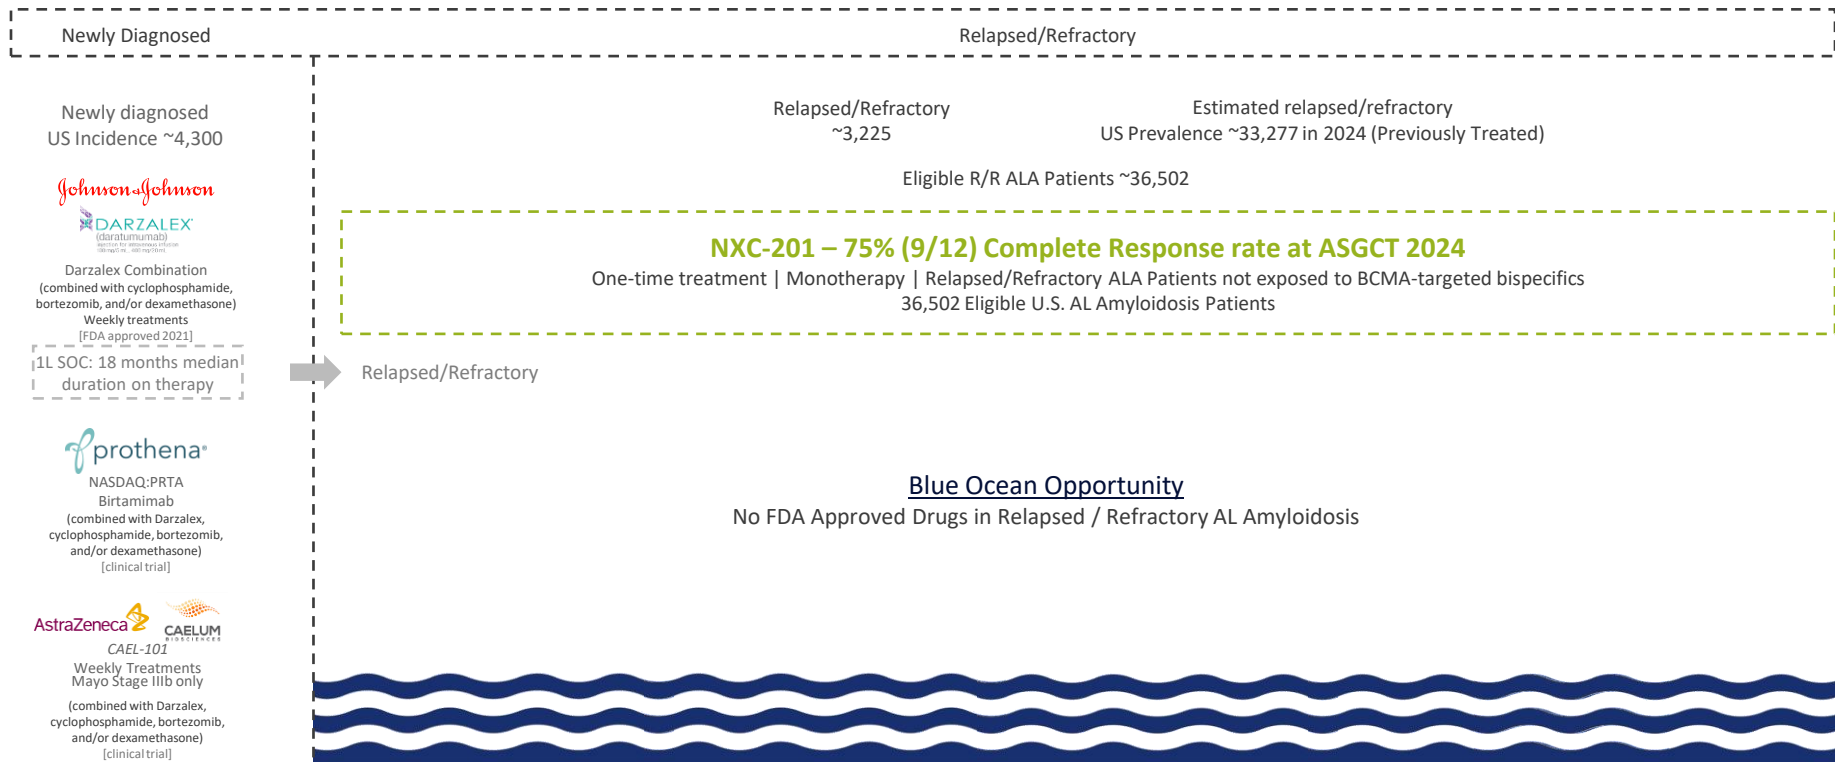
Newly Diagnosed

Relapsed/Refractory

Newly diagnosed
US Incidence ~4,300

Johnson & Johnson

DARZALEX
(daratumumab)
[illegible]

Darzalex Combination
(combined with cyclophosphamide, bortezomib, and/or dexamethasone)
Weekly treatments
[FDA approved 2021]

1L SOC: 18 months median duration on therapy

prothena
NASDAQ:PRTA
Birtamimab
(combined with Darzalex, cyclophosphamide, bortezomib, and/or dexamethasone)
[clinical trial]

AstraZeneca
CAELUM BIOSCIENCES
CAEL-101
Weekly Treatments
Mayo Stage IIIb only

(combined with Darzalex, cyclophosphamide, bortezomib, and/or dexamethasone)
[clinical trial]

Relapsed/Refractory
~3,225

Estimated relapsed/refractory
US Prevalence ~33,277 in 2024 (Previously Treated)

Eligible R/R ALA Patients ~36,502

NXC-201 – 75% (9/12) Complete Response rate at ASGCT 2024
One-time treatment | Monotherapy | Relapsed/Refractory ALA Patients not exposed to BCMA-targeted bispecifics
36,502 Eligible U.S. AL Amyloidosis Patients

Relapsed/Refractory

Blue Ocean Opportunity
No FDA Approved Drugs in Relapsed / Refractory AL Amyloidosis